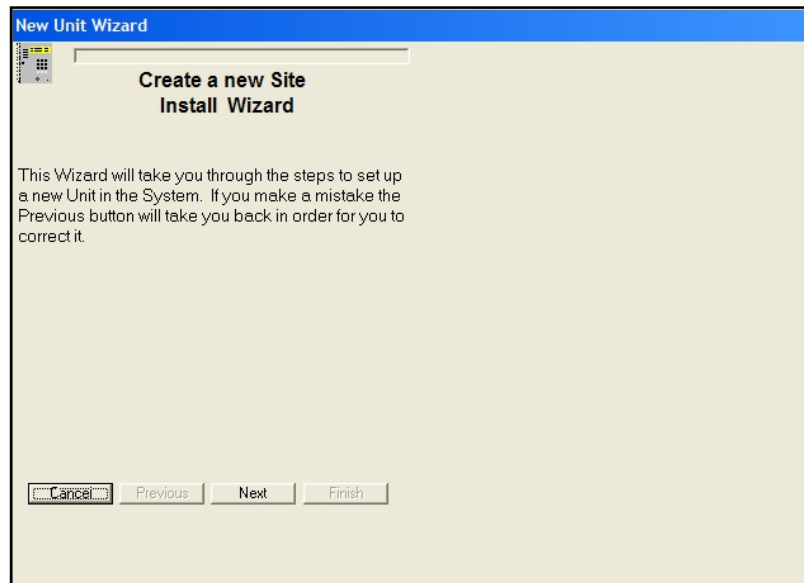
New Unit Wizard

Create a new Site
Install Wizard

This Wizard will take you through the steps to set up a new Unit in the System. If you make a mistake the Previous button will take you back in order for you to correct it.

Cancel
Previous
Next
Finish